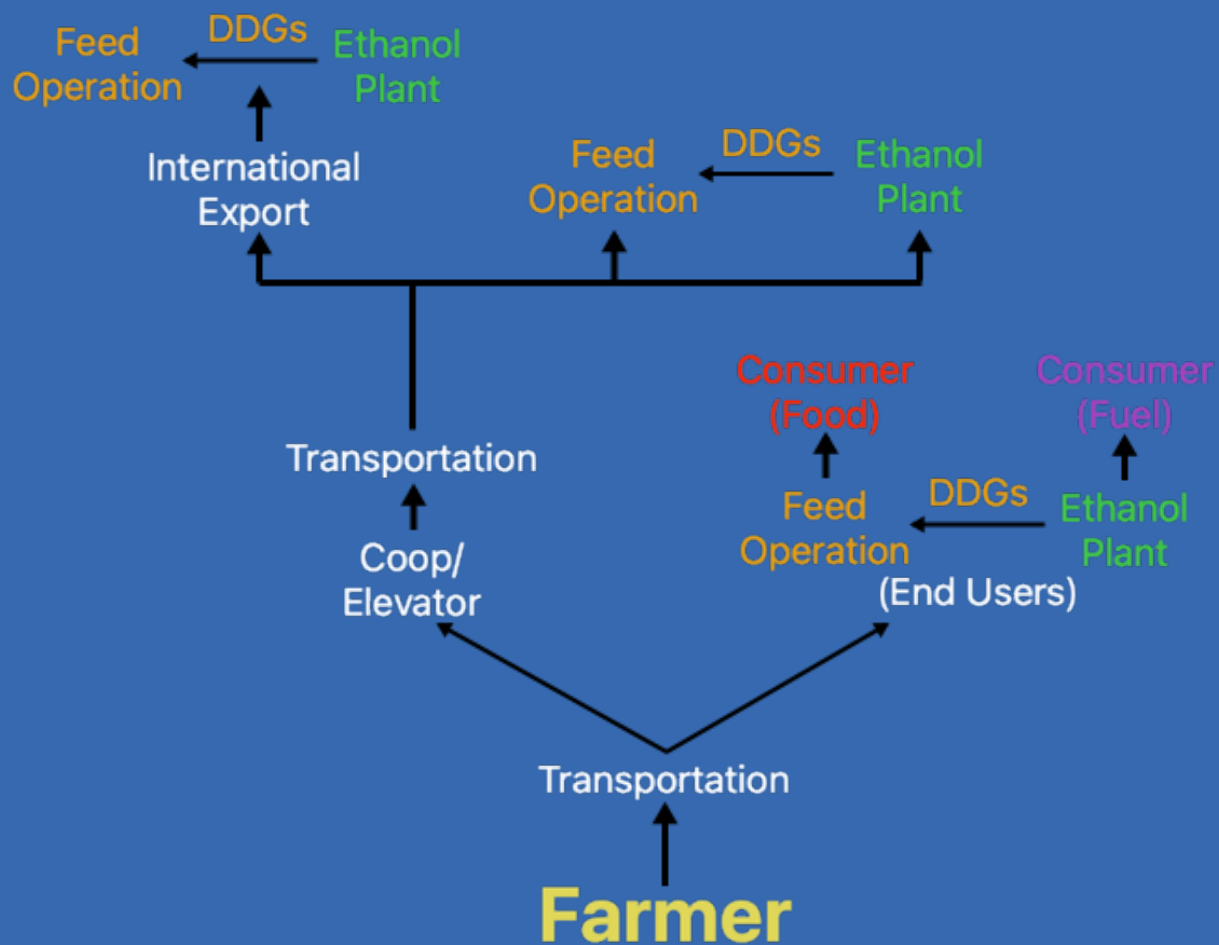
Feed Operation

DDGs

Ethanol Plant

International Export

Feed Operation

DDGs

Ethanol Plant

Consumer (Food)

Consumer (Fuel)

Transportation

Feed Operation

DDGs

Ethanol Plant

Coop/ Elevator

(End Users)

Transportation

Farmer